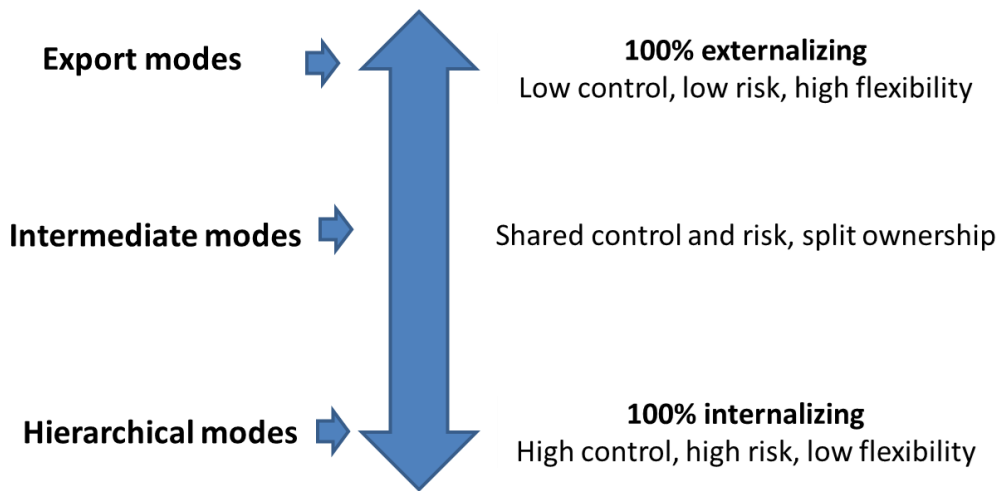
Export modes

100% externalizing
Low control, low risk, high flexibility

Intermediate modes

Shared control and risk, split ownership

Hierarchical modes

100% internalizing
High control, high risk, low flexibility